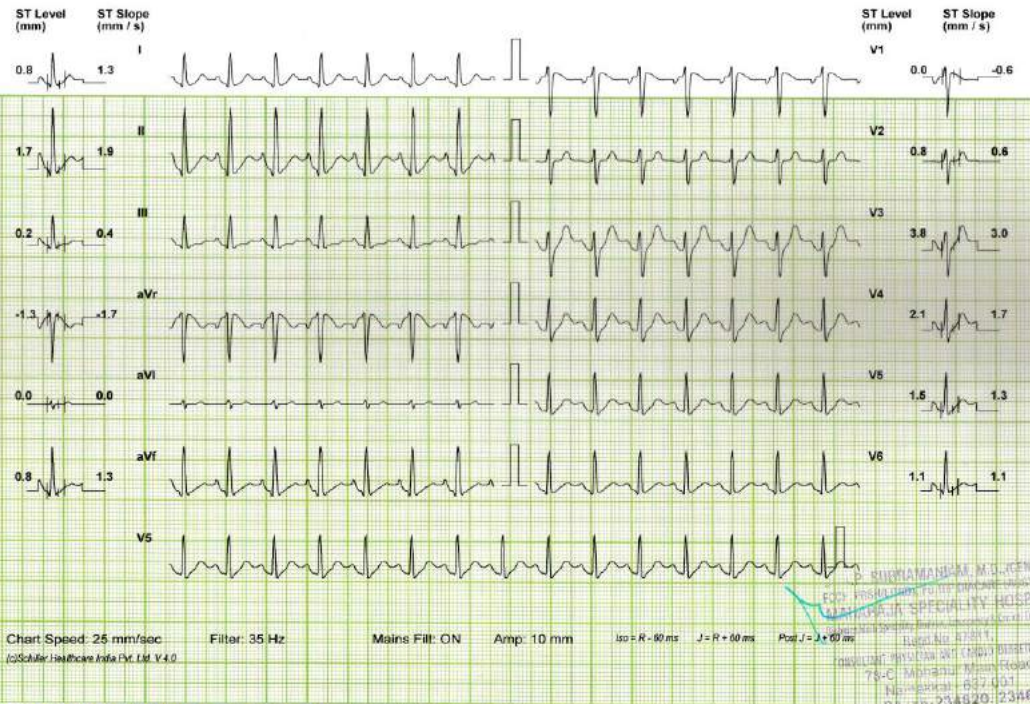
ST Level (mm) ST Slope (mm / s)

0.8 1.3

1.7 1.9

0.2 0.4

-1.3 -1.7

0.0 0.0

0.8 1.3

I
II
III
aVr
aVl
aVf
V5

ST Level (mm) ST Slope (mm / s)

V1 0.0 -0.6

V2 0.8 0.6

V3 3.8 3.0

V4 2.1 1.7

V5 1.5 1.3

V6 1.1 1.1

Chart Speed: 25 mm/sec Filter: 35 Hz Mains Filt: ON Amp: 10 mm Iso = R - 80 ms J = R + 60 ms Post J = J + 60 ms

(c)Schiller Healthcare India Pvt. Ltd. V 4.0

P. SUBRAMANIAM, M.D.,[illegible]
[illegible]
MAHARAJA SPECIALITY HOSP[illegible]
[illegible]
Regd.No. 47891.
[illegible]
75-C, Mohanur Main Road
Namakkal - 637 001
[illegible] 234820, 234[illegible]